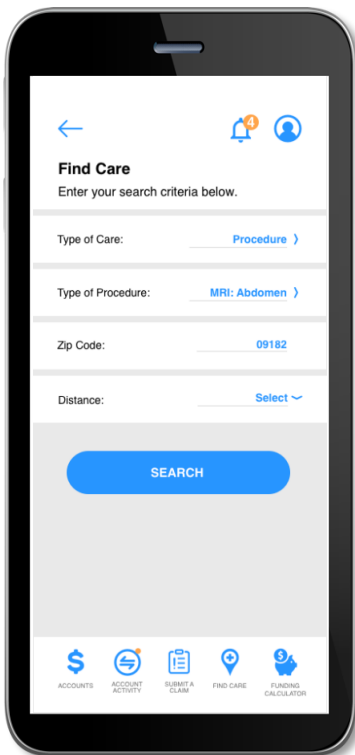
4

Find Care

Enter your search criteria below.

Type of Care: Procedure 〉

Type of Procedure: MRI: Abdomen 〉

Zip Code: 09182

Distance: Select

SEARCH

ACCOUNTS
ACCOUNT ACTIVITY
SUBMIT A CLAIM
FIND CARE
FUNDING CALCULATOR